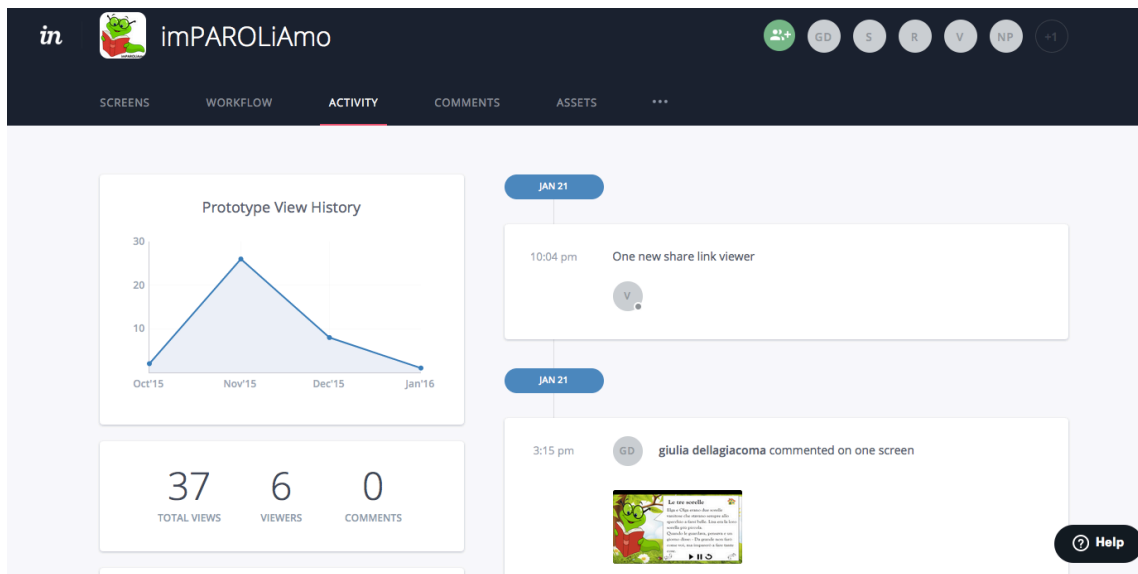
in imPAROLiAmo

GD S R V NP +1

SCREENS WORKFLOW ACTIVITY COMMENTS ASSETS •••

Prototype View History

30
20
10

Oct'15 Nov'15 Dec'15 Jan'16

37 TOTAL VIEWS
6 VIEWERS
0 COMMENTS

JAN 21

10:04 pm One new share link viewer

V

JAN 21

3:15 pm GD giulia dellagiacoma commented on one screen

Le tre sorelle

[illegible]

? Help